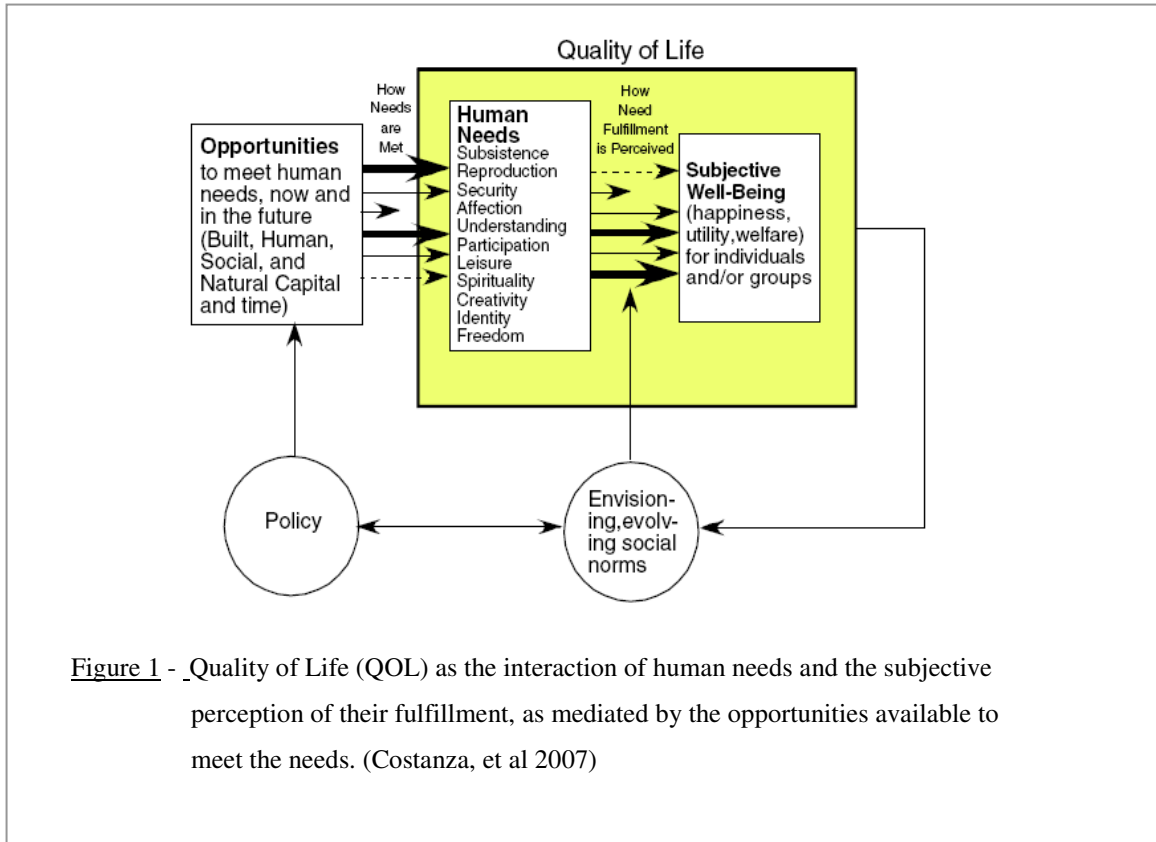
Quality of Life

How Needs are Met

Opportunities to meet human needs, now and in the future (Built, Human, Social, and Natural Capital and time)

Human Needs
Subsistence
Reproduction
Security
Affection
Understanding
Participation
Leisure
Spirituality
Creativity
Identity
Freedom

How Need Fulfillment is Perceived

Subjective Well-Being (happiness, utility,welfare) for individuals and/or groups

Policy

Envisioning,evolving social norms

Figure 1 - Quality of Life (QOL) as the interaction of human needs and the subjective perception of their fulfillment, as mediated by the opportunities available to meet the needs. (Costanza, et al 2007)